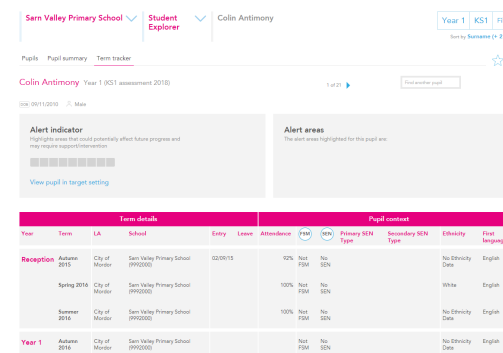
Sarn Valley Primary School

Student Explorer

Colin Antimony

Year 1 KS1 FS

Sort by Surname (+ 2

Pupils Pupil summary Term tracker

Colin Antimony Year 1 (KS1 assessment 2018)

1 of 21

Find another pupil

DOB 09/11/2010 Male

Alert indicator

Highlights areas that could potentially affect future progress and may require support/intervention

View pupil in target setting

Alert areas

The alert areas highlighted for this pupil are:

| Term details | | | | | | Pupil context | | | | | | | |
|---|---|---|---|---|---|---|---|---|---|---|---|---|---|
| Year | Term | LA | School | Entry | Leave | Attendance | FSM | SEN | Primary SEN Type | Secondary SEN Type | Ethnicity | First languag |
| Reception | Autumn 2015 | City of Mordor | Sarn Valley Primary School (9992000) | 02/09/15 | | 92% | Not FSM | No SEN | | | No Ethnicity Data | English |
| | Spring 2016 | City of Mordor | Sarn Valley Primary School (9992000) | | | 100% | Not FSM | No SEN | | | White | English |
| | Summer 2016 | City of Mordor | Sarn Valley Primary School (9992000) | | | 100% | Not FSM | No SEN | | | No Ethnicity Data | English |
| Year 1 | Autumn 2016 | City of Mordor | Sarn Valley Primary School (9992000) | | | | Not FSM | No SEN | | | No Ethnicity Data | English |